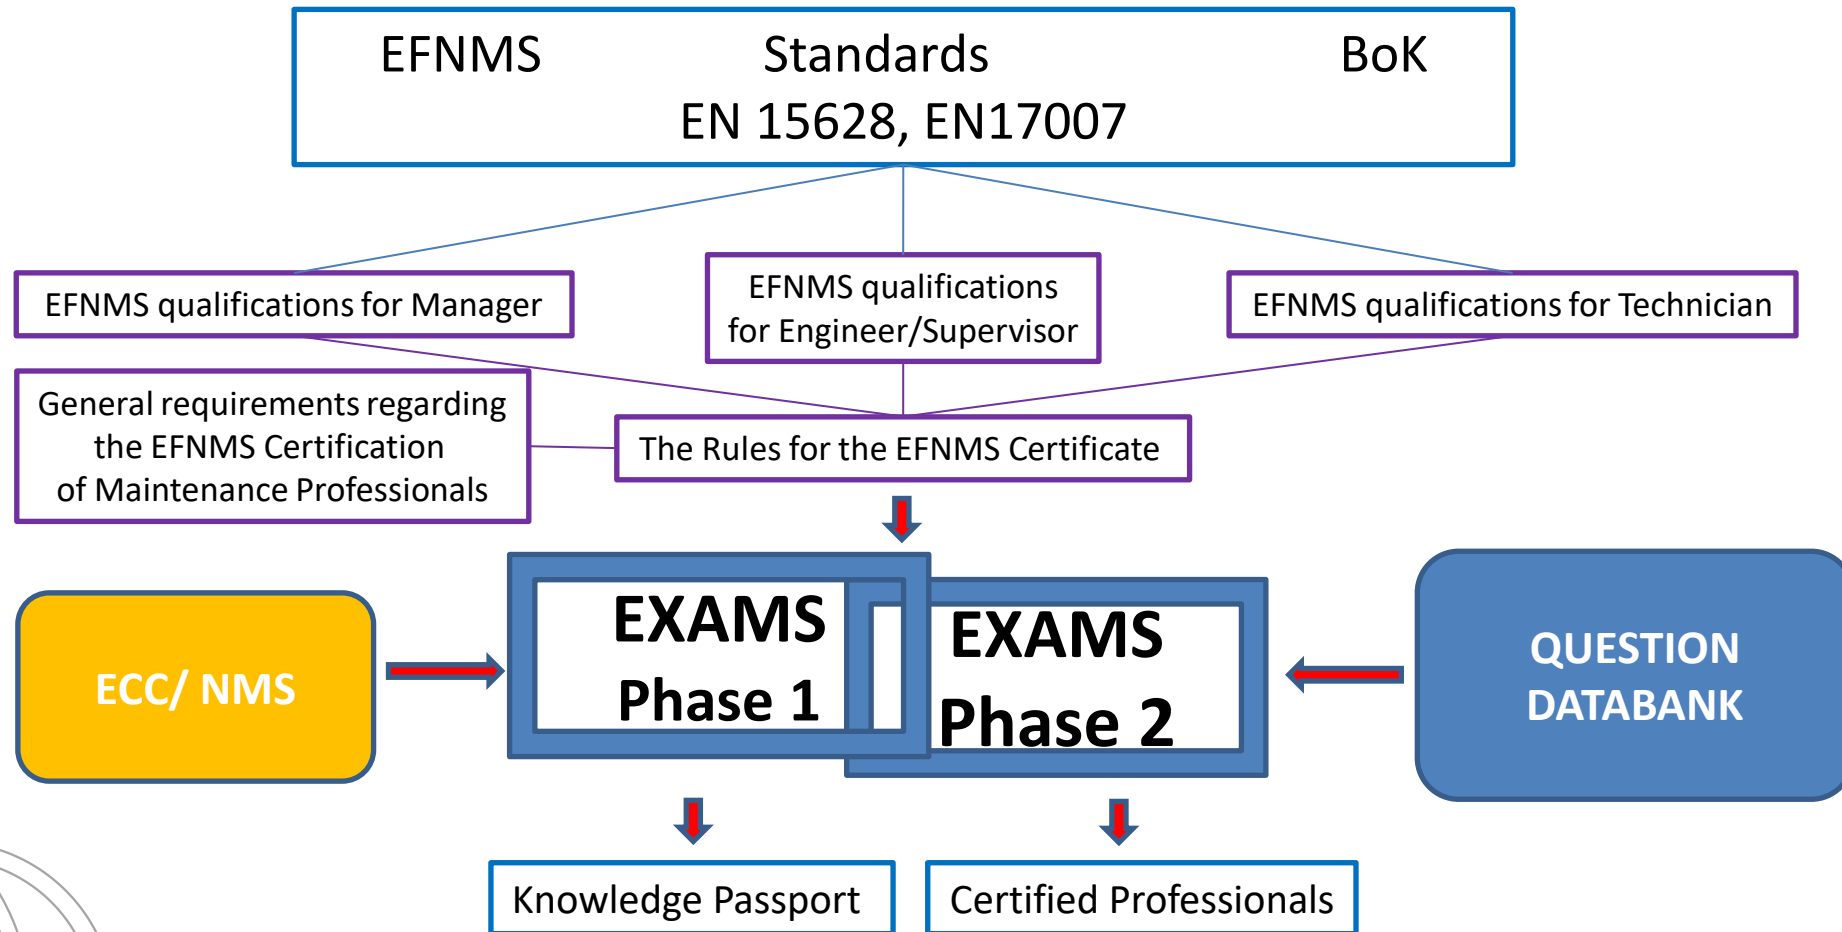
EFNMS Standards BoK
EN 15628, EN17007

EFNMS qualifications for Manager

EFNMS qualifications for Engineer/Supervisor

EFNMS qualifications for Technician

General requirements regarding the EFNMS Certification of Maintenance Professionals

The Rules for the EFNMS Certificate

ECC/ NMS

EXAMS Phase 1

EXAMS Phase 2

QUESTION DATABANK

Knowledge Passport

Certified Professionals